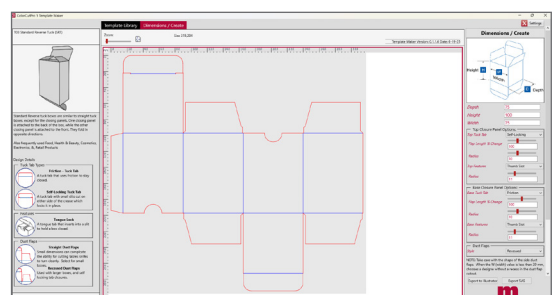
Template Library | Dimensions / Create

STE Standard Reverse Tuck (SRT)

Zoom

Standard Reverse tuck boxes are similar to straight tuck boxes, except for the closing panels. One closing panel is attached to the back of the box, while the other closing panel is attached to the front. They fold in opposite directions.

Design Details

Tuck Tab Types

Friction - Tuck Tab

Self Locking Tuck Tab

Features

Tongue Lock

Dust Flaps

Straight Dust Flaps

Recessed Dust Flaps

Dimensions / Create

Height

Width

Depth

Depth
Height
Width

Top Closure Panel Options

Bottom Closure Panel Options

Dust Flaps

Export to Illustrator
Export SVG